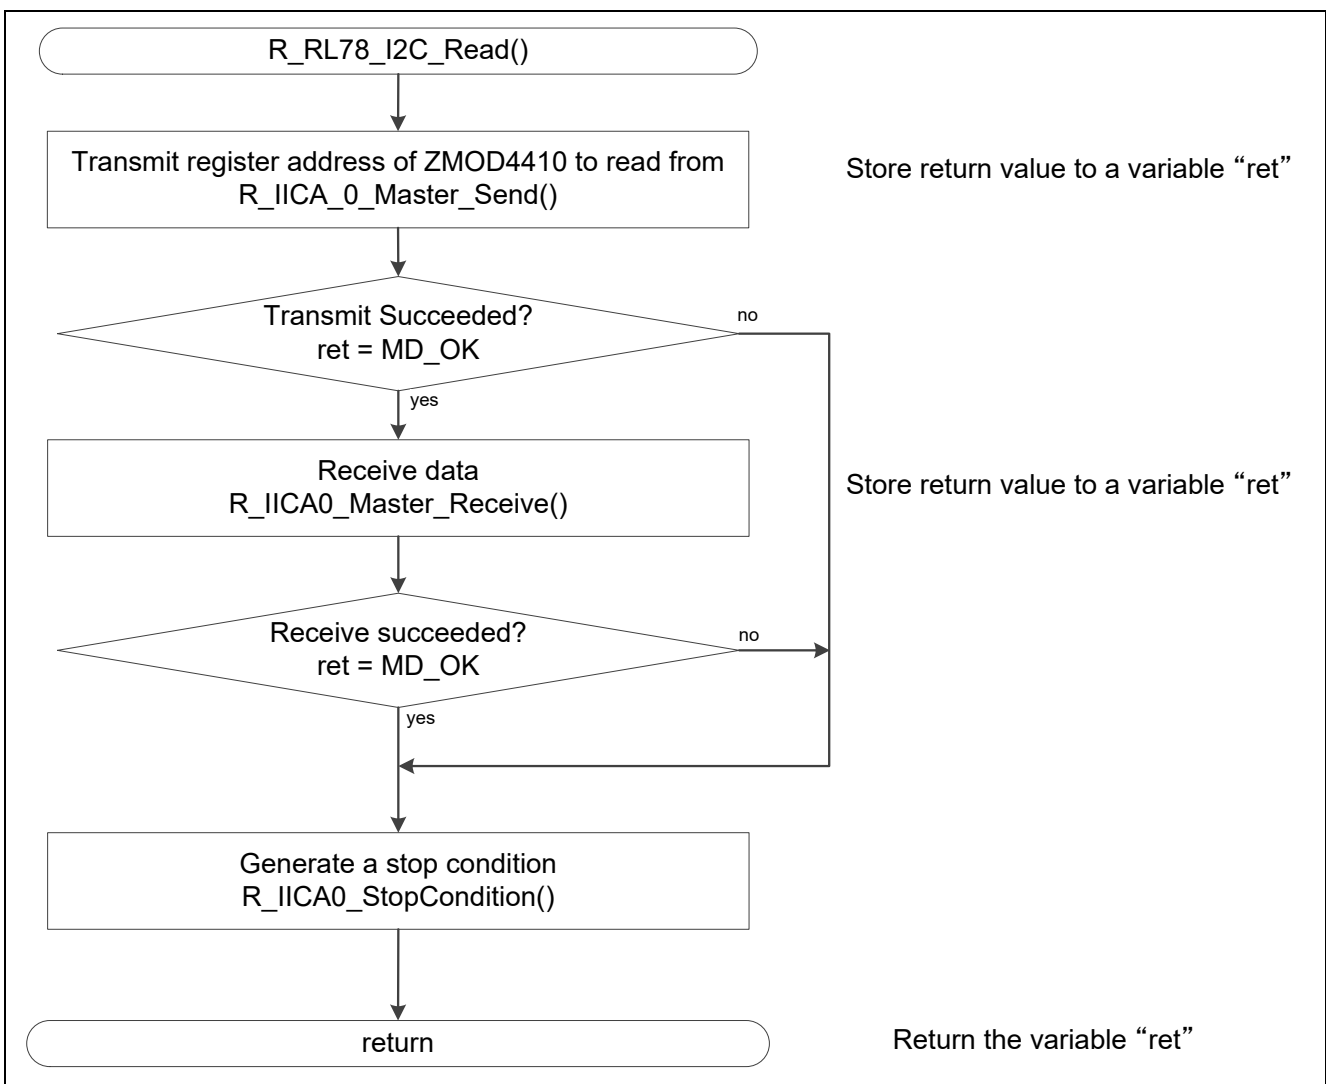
R_RL78_I2C_Read()

Transmit register address of ZMOD4410 to read from
R_IICA_0_Master_Send()

Store return value to a variable “ret”

Transmit Succeeded?
ret = MD_OK

no

yes

Receive data
R_IICA0_Master_Receive()

Store return value to a variable “ret”

Receive succeeded?
ret = MD_OK

no

yes

Generate a stop condition
R_IICA0_StopCondition()

return

Return the variable “ret”